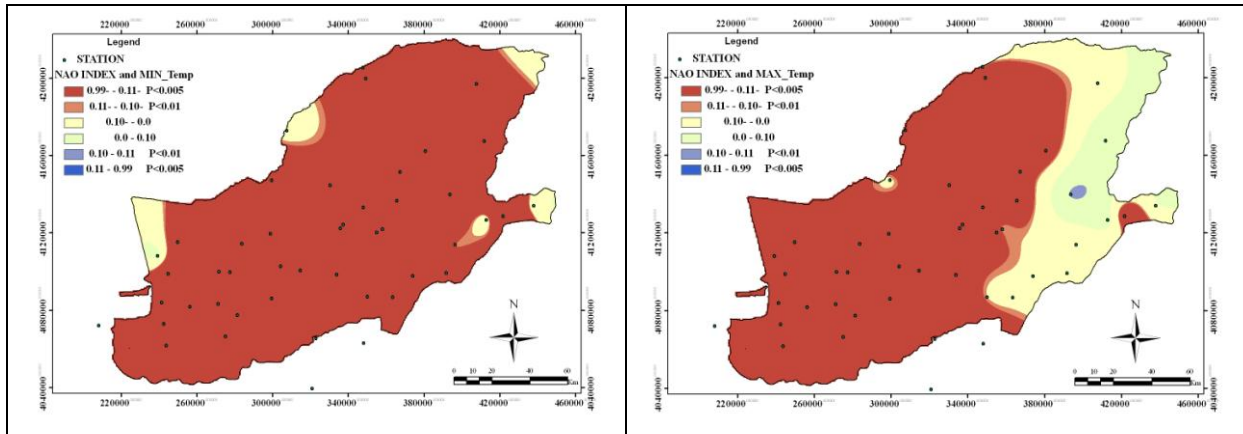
220000 260000 300000 340000 380000 420000 460000

Legend

STATION

NAO INDEX and MIN_Temp

0.99- - 0.11- P<0.005

0.11- - 0.10- P<0.01

0.10- - 0.0

0.0 - 0.10

0.10 - 0.11 P<0.01

0.11 - 0.99 P<0.005

4200000 4160000 4120000 4080000 4040000

N

0 10 20 40 60 Km

220000 260000 300000 340000 380000 420000 460000

220000 260000 300000 340000 380000 420000 460000

Legend

STATION

NAO INDEX and MAX_Temp

0.99- - 0.11- P<0.005

0.11- - 0.10- P<0.01

0.10- - 0.0

0.0 - 0.10

0.10 - 0.11 P<0.01

0.11 - 0.99 P<0.005

4200000 4160000 4120000 4080000 4040000

N

0 10 20 40 60 Km

220000 260000 300000 340000 380000 420000 460000